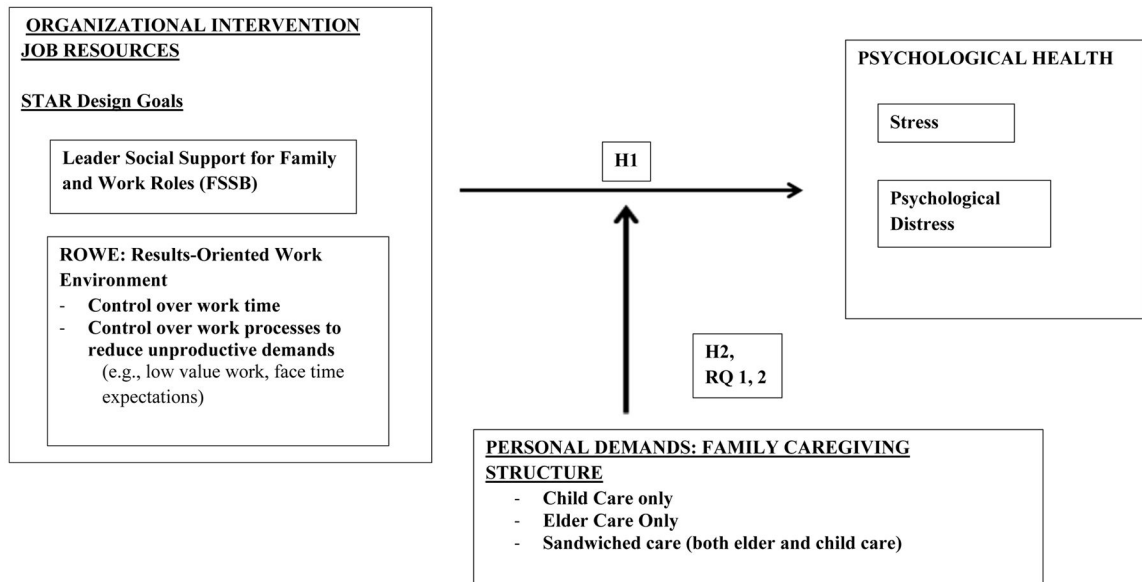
ORGANIZATIONAL INTERVENTION
JOB RESOURCES

STAR Design Goals

Leader Social Support for Family and Work Roles (FSSB)

ROWE: Results-Oriented Work Environment
- Control over work time
- Control over work processes to reduce unproductive demands (e.g., low value work, face time expectations)

H1

PSYCHOLOGICAL HEALTH

Stress

Psychological Distress

H2, RQ 1, 2

PERSONAL DEMANDS: FAMILY CAREGIVING STRUCTURE
- Child Care only
- Elder Care Only
- Sandwiched care (both elder and child care)